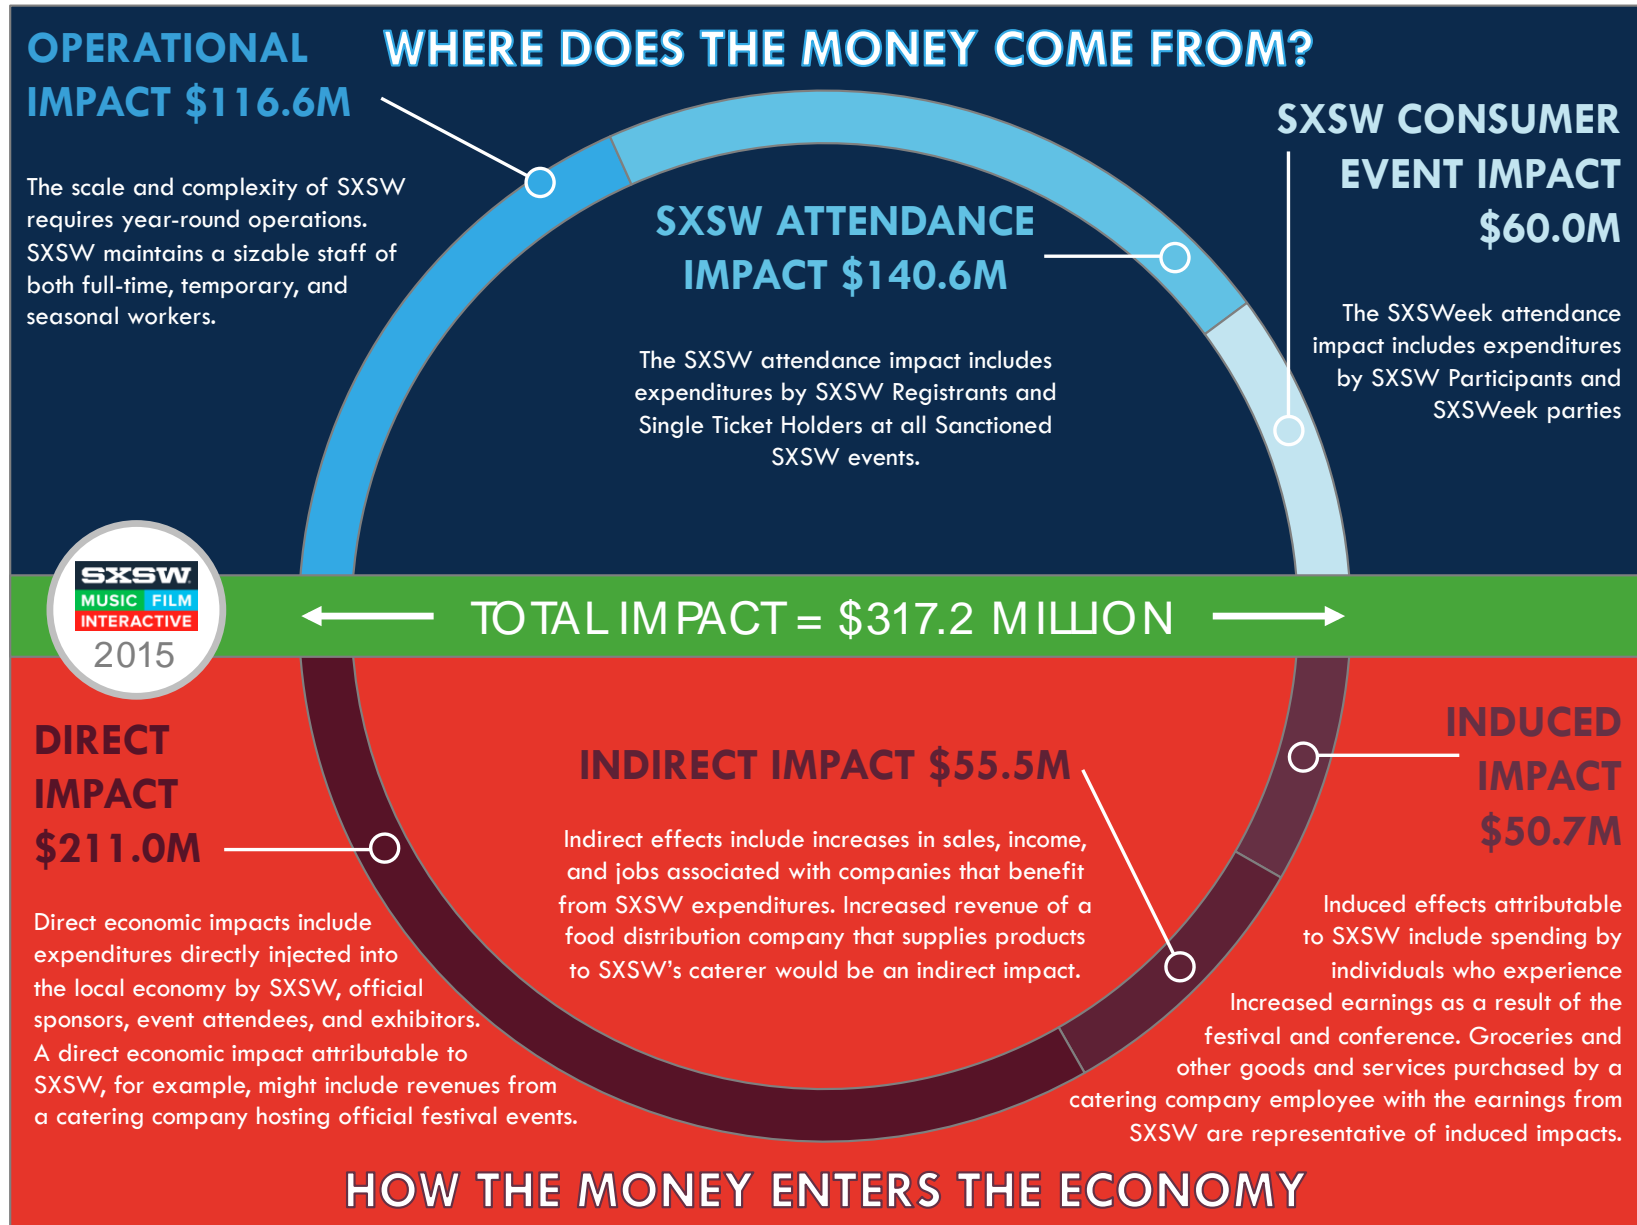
WHERE DOES THE MONEY COME FROM?

OPERATIONAL IMPACT $116.6M

The scale and complexity of SXSW requires year-round operations. SXSW maintains a sizable staff of both full-time, temporary, and seasonal workers.

SXSW ATTENDANCE IMPACT $140.6M

The SXSW attendance impact includes expenditures by SXSW Registrants and Single Ticket Holders at all Sanctioned SXSW events.

SXSW CONSUMER EVENT IMPACT $60.0M

The SXSWeek attendance impact includes expenditures by SXSW Participants and SXSWeek parties

SXSW MUSIC FILM INTERACTIVE 2015

TOTAL IMPACT = $317.2 MILLION

DIRECT IMPACT $211.0M

Direct economic impacts include expenditures directly injected into the local economy by SXSW, official sponsors, event attendees, and exhibitors. A direct economic impact attributable to SXSW, for example, might include revenues from a catering company hosting official festival events.

INDIRECT IMPACT $55.5M

Indirect effects include increases in sales, income, and jobs associated with companies that benefit from SXSW expenditures. Increased revenue of a food distribution company that supplies products to SXSW's caterer would be an indirect impact.

INDUCED IMPACT $50.7M

Induced effects attributable to SXSW include spending by individuals who experience Increased earnings as a result of the festival and conference. Groceries and other goods and services purchased by a catering company employee with the earnings from SXSW are representative of induced impacts.

HOW THE MONEY ENTERS THE ECONOMY